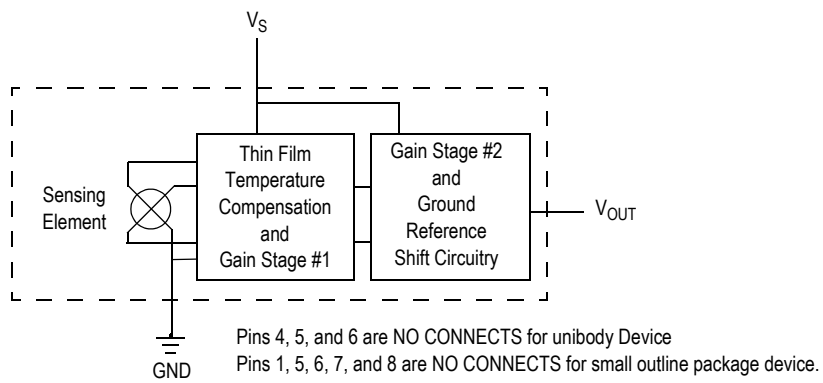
$V_S$

Sensing Element

Thin Film Temperature Compensation and Gain Stage #1

Gain Stage #2 and Ground Reference Shift Circuitry

$V_{OUT}$

GND

Pins 4, 5, and 6 are NO CONNECTS for unibody Device

Pins 1, 5, 6, 7, and 8 are NO CONNECTS for small outline package device.